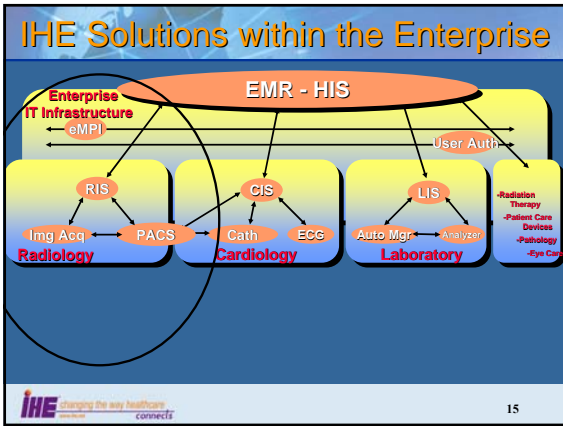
IHE Solutions within the Enterprise

EMR - HIS

Enterprise IT Infrastructure

eMPI

User Auth

RIS

Img Acq

PACS

Radiology

CIS

Cath

ECG

Cardiology

LIS

Auto Mgr

Analyzer

Laboratory

-Radiation Therapy
-Patient Care Devices
-Pathology
-Eye Care

IHE changing the way healthcare connects

15